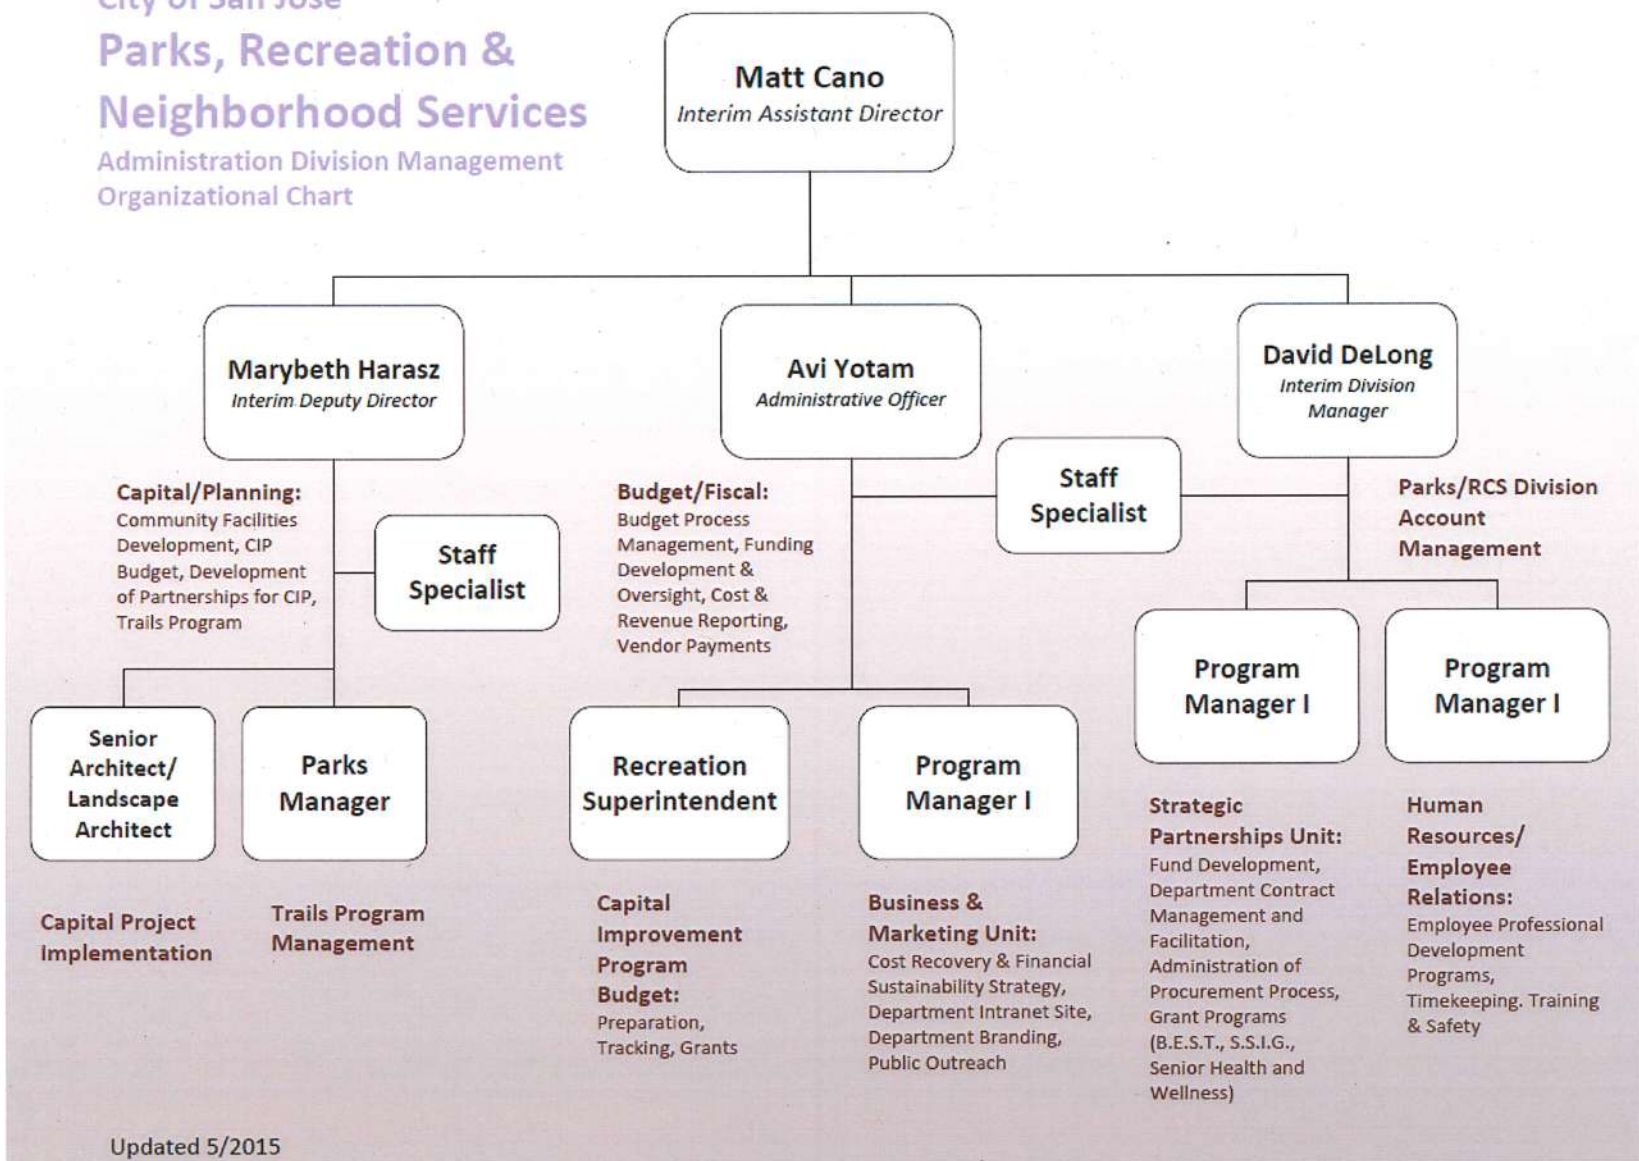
City of San Jose
Parks, Recreation & Neighborhood Services
Administration Division Management Organizational Chart

Matt Cano
Interim Assistant Director

Marybeth Harasz
Interim Deputy Director

Avi Yotam
Administrative Officer

David DeLong
Interim Division Manager

Capital/Planning:
Community Facilities Development, CIP Budget, Development of Partnerships for CIP, Trails Program

Staff Specialist

Budget/Fiscal:
Budget Process Management, Funding Development & Oversight, Cost & Revenue Reporting, Vendor Payments

Staff Specialist

Parks/RCS Division Account Management

Senior Architect/ Landscape Architect

Parks Manager

Recreation Superintendent

Program Manager I

Program Manager I

Program Manager I

Capital Project Implementation

Trails Program Management

Capital Improvement Program Budget:
Preparation, Tracking, Grants

Business & Marketing Unit:
Cost Recovery & Financial Sustainability Strategy, Department Intranet Site, Department Branding, Public Outreach

Strategic Partnerships Unit:
Fund Development, Department Contract Management and Facilitation, Administration of Procurement Process, Grant Programs (B.E.S.T., S.S.I.G., Senior Health and Wellness)

Human Resources/ Employee Relations:
Employee Professional Development Programs, Timekeeping. Training & Safety

Updated 5/2015